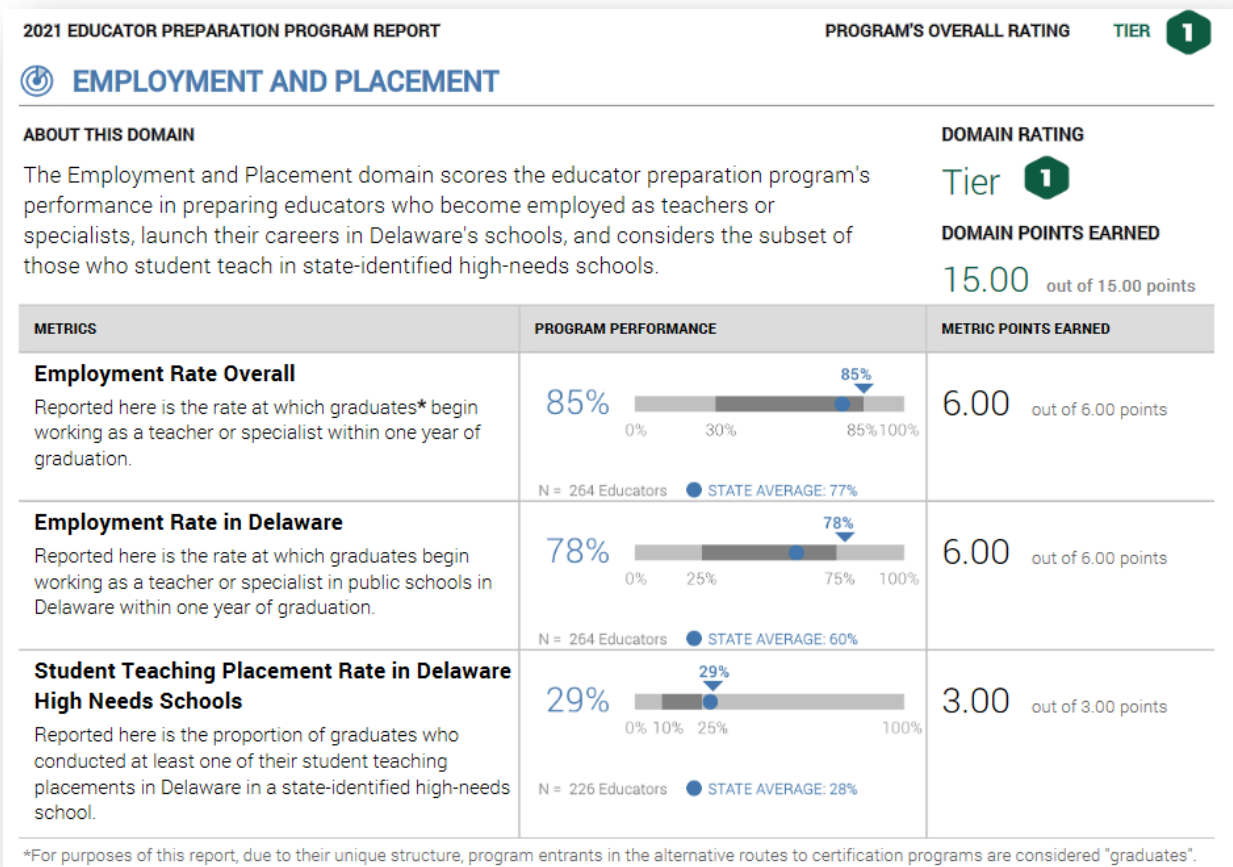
2021 EDUCATOR PREPARATION PROGRAM REPORT

PROGRAM'S OVERALL RATING TIER 1

EMPLOYMENT AND PLACEMENT

ABOUT THIS DOMAIN

The Employment and Placement domain scores the educator preparation program's performance in preparing educators who become employed as teachers or specialists, launch their careers in Delaware's schools, and considers the subset of those who student teach in state-identified high-needs schools.

DOMAIN RATING

Tier 1

DOMAIN POINTS EARNED

15.00 out of 15.00 points

| METRICS | PROGRAM PERFORMANCE | METRIC POINTS EARNED |
|---|---|---|
| **Employment Rate Overall** Reported here is the rate at which graduates* begin working as a teacher or specialist within one year of graduation. | 85% 85% 0% 30% 85% 100% N = 264 Educators STATE AVERAGE: 77% | 6.00 out of 6.00 points |
| **Employment Rate in Delaware** Reported here is the rate at which graduates begin working as a teacher or specialist in public schools in Delaware within one year of graduation. | 78% 78% 0% 25% 75% 100% N = 264 Educators STATE AVERAGE: 60% | 6.00 out of 6.00 points |
| **Student Teaching Placement Rate in Delaware High Needs Schools** Reported here is the proportion of graduates who conducted at least one of their student teaching placements in Delaware in a state-identified high-needs school. | 29% 29% 0% 10% 25% 100% N = 226 Educators STATE AVERAGE: 28% | 3.00 out of 3.00 points |

*For purposes of this report, due to their unique structure, program entrants in the alternative routes to certification programs are considered "graduates".